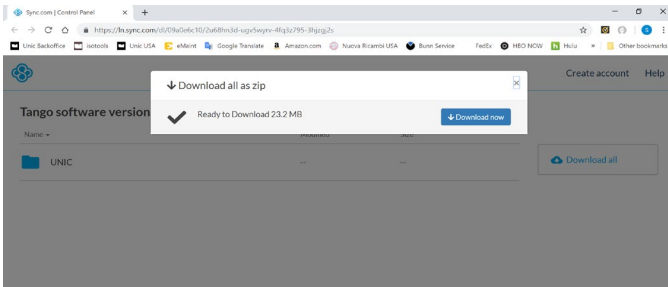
Sync.com | Control Panel × +

https://ln.sync.com/dl/09a0e6c10/2a68hn3d-ugv5wyrv-4fq3z795-8hjzgj2s

Unic Backoffice isotools Unic USA eMaint Google Translate Amazon.com Nuova Ricambi USA Bunn Service FedEx HBO NOW Hulu » Other bookmarks

Create account Help

Tango software version

Name ▾ Modified Size

UNIC -- --

Download all

Download all as zip

Ready to Download 23.2 MB

Download now